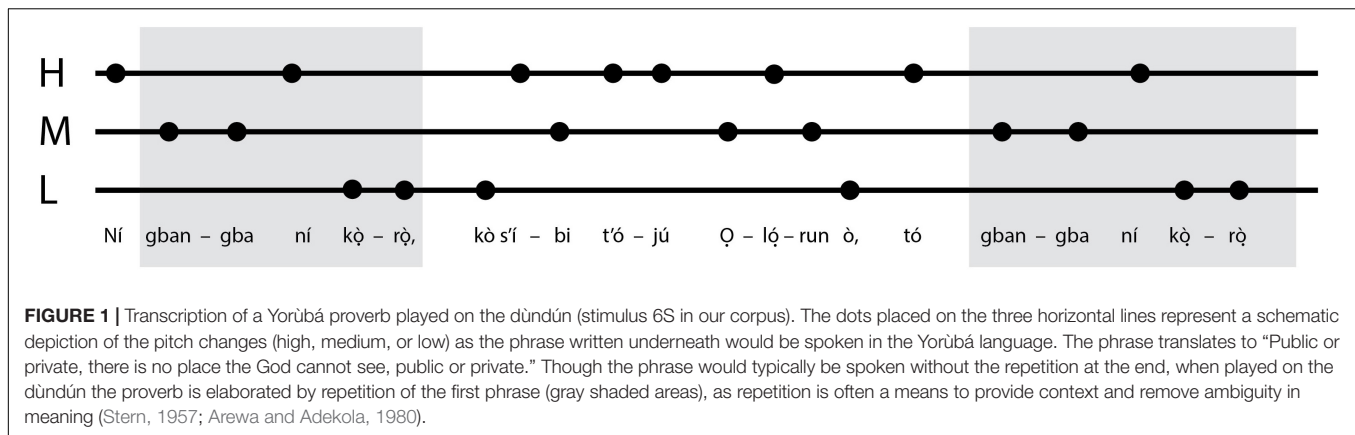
H

M

L

Ní gban – gba ní kọ̀ – rọ̀, kò s'í – bi t'ó – jú Ọ – lọ́ – run ò, tó gban – gba ní kọ̀ – rọ̀

**FIGURE 1 |** Transcription of a Yorùbá proverb played on the dùndún (stimulus 6S in our corpus). The dots placed on the three horizontal lines represent a schematic depiction of the pitch changes (high, medium, or low) as the phrase written underneath would be spoken in the Yorùbá language. The phrase translates to "Public or private, there is no place the God cannot see, public or private." Though the phrase would typically be spoken without the repetition at the end, when played on the dùndún the proverb is elaborated by repetition of the first phrase (gray shaded areas), as repetition is often a means to provide context and remove ambiguity in meaning (Stern, 1957; Arewa and Adekola, 1980).